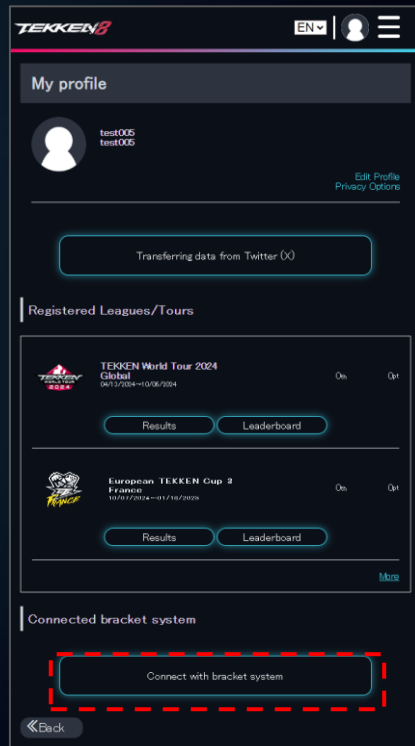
TEKKEN8

EN

My profile

test005
test005

Edit Profile
Privacy Options

Transferring data from Twitter (X)

Registered Leagues/Tours

TEKKEN WORLD TOUR 2024

TEKKEN World Tour 2024
Global
04/13/2024～10/06/2024

0th

0pt

Results

Leaderboard

FRANCE

European TEKKEN Cup 3
France
10/07/2024～01/18/2025

0th

0pt

Results

Leaderboard

More

Connected bracket system

Connect with bracket system

Back